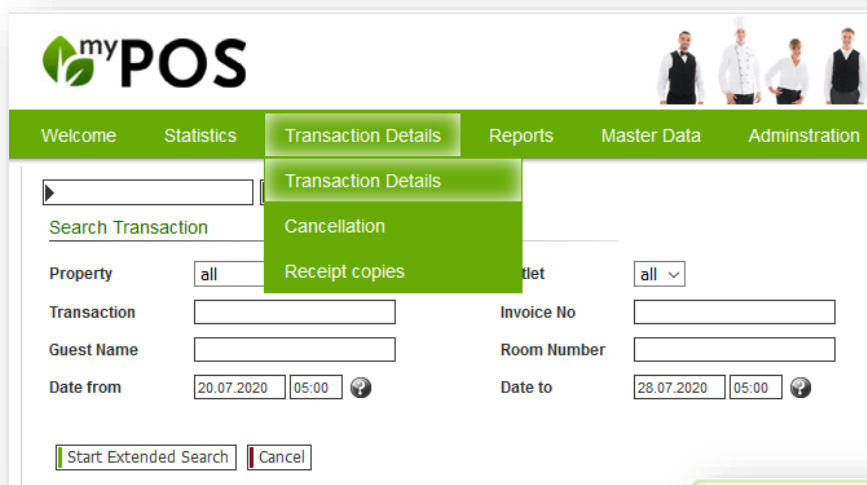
myPOS

Welcome Statistics Transaction Details Reports Master Data Adminstration

Transaction Details
Cancellation
Receipt copies

Search Transaction

Property all
tlet all
Transaction
Invoice No
Guest Name
Room Number
Date from 20.07.2020 05:00 ?
Date to 28.07.2020 05:00 ?

Start Extended Search Cancel